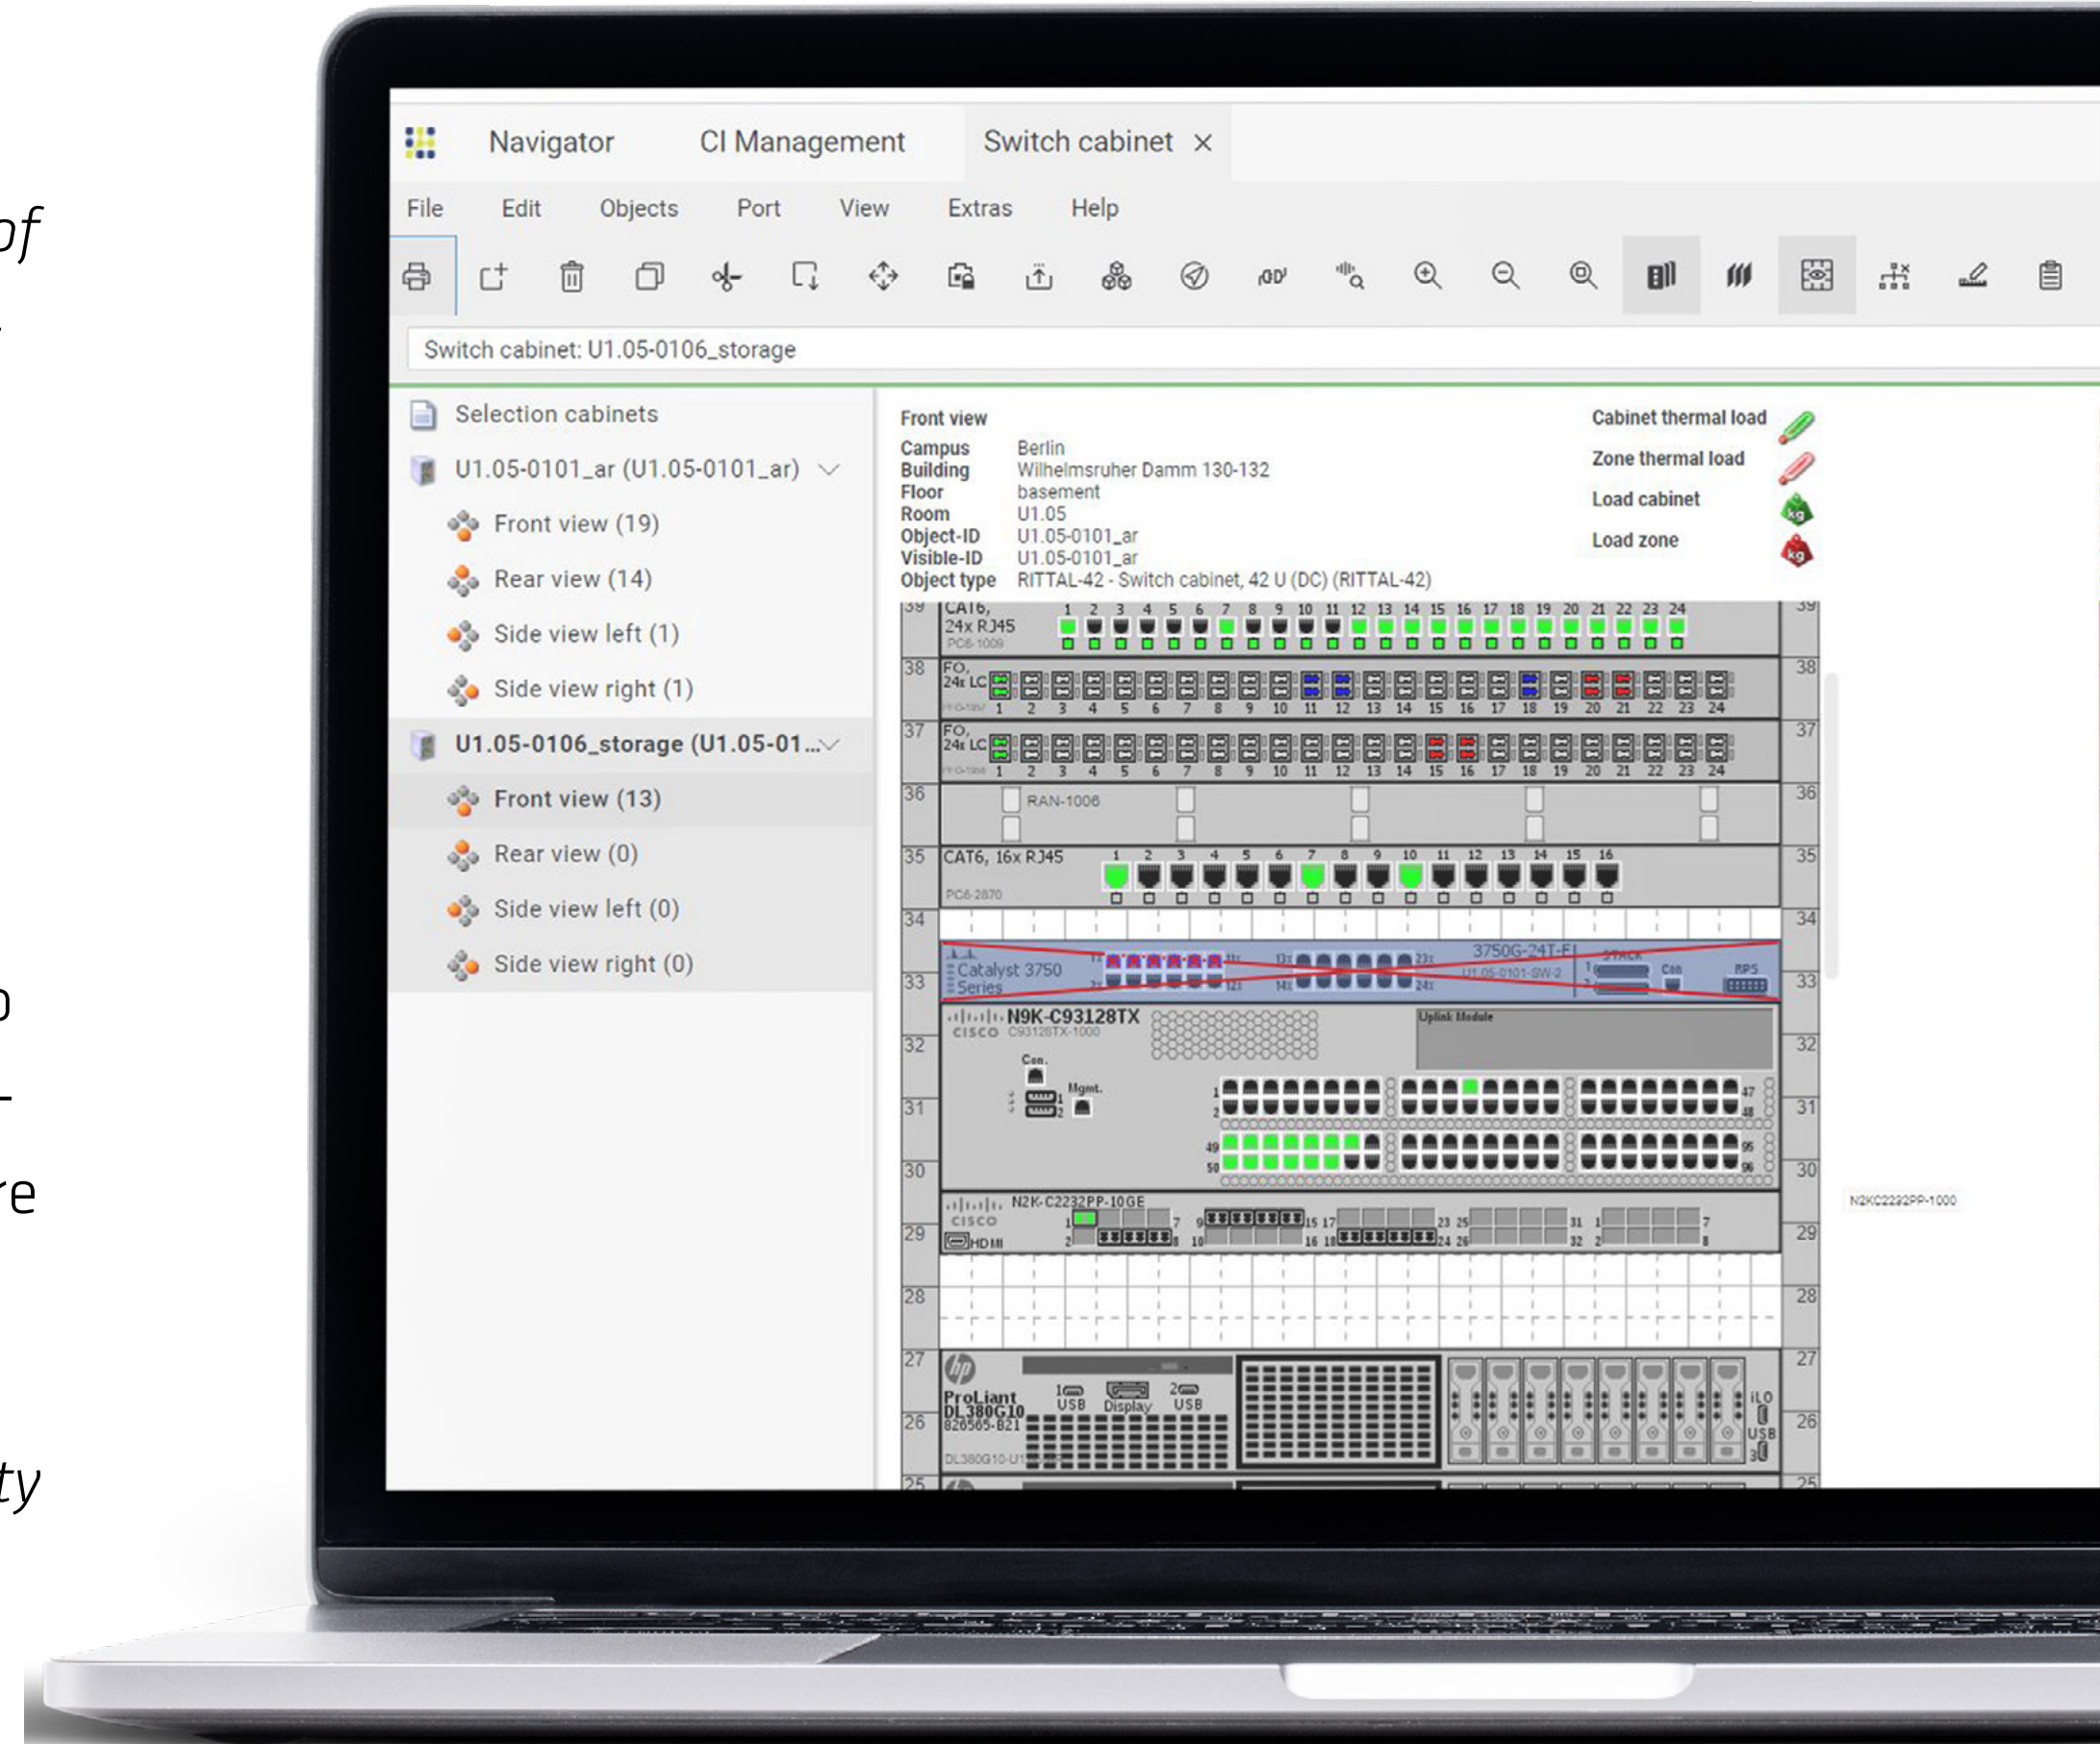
of

o

re

ty

Navigator CI Management Switch cabinet ×

File Edit Objects Port View Extras Help

Switch cabinet: U1.05-0106_storage

Selection cabinets
U1.05-0101_ar (U1.05-0101_ar)
Front view (19)
Rear view (14)
Side view left (1)
Side view right (1)
U1.05-0106_storage (U1.05-01...
Front view (13)
Rear view (0)
Side view left (0)
Side view right (0)

Front view

| Campus | Berlin |
|---|---|
| Building | Wilhelmsruher Damm 130-132 |
| Floor | basement |
| Room | U1.05 |
| Object-ID | U1.05-0101_ar |
| Visible-ID | U1.05-0101_ar |
| Object type | RITTAL-42 - Switch cabinet, 42 U (DC) (RITTAL-42) |

Cabinet thermal load
Zone thermal load
Load cabinet
Load zone

39 CAT6, 24x RJ45 PC6-1009 1 2 3 4 5 6 7 8 9 10 11 12 13 14 15 16 17 18 19 20 21 22 23 24
38 FO, 24x LC 1 2 3 4 5 6 7 8 9 10 11 12 13 14 15 16 17 18 19 20 21 22 23 24
37 FO, 24x LC 1 2 3 4 5 6 7 8 9 10 11 12 13 14 15 16 17 18 19 20 21 22 23 24
36 RAN-1006
35 CAT6, 16x RJ45 PC6-2870 1 2 3 4 5 6 7 8 9 10 11 12 13 14 15 16
34
33 Catalyst 3750 Series 3750G-24T-E U1.05-0101-SW-2 STACK Con RPS
32 N9K-C93128TX CISCO C93128TX-1000 Uplink Module
31 Con. Mgmt.
30
29 N2K-C2232PP-10GE CISCO HDMI
N2KC2232PP-1000
28
27 hp ProLiant DL380G10 826565-B21 USB Display USB iLO USB
26 DL380G10-U1
25